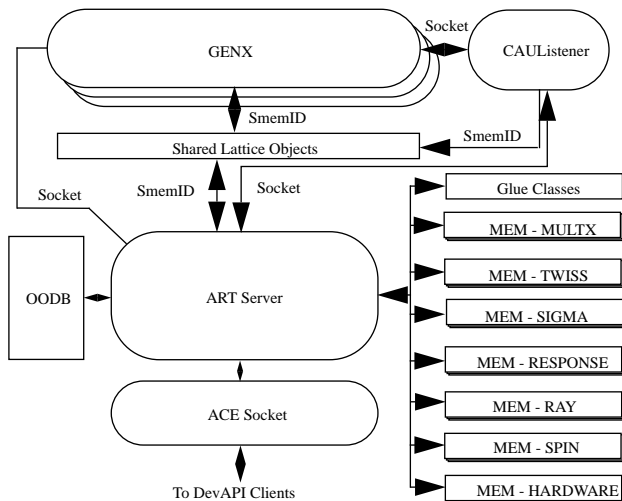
GENX

Socket

CAUListener

SmemID

SmemID

Shared Lattice Objects

Socket

SmemID

Socket

Glue Classes

MEM - MULTX

OODB

ART Server

MEM - TWISS

MEM - SIGMA

MEM - RESPONSE

ACE Socket

MEM - RAY

MEM - SPIN

To DevAPI Clients

MEM - HARDWARE